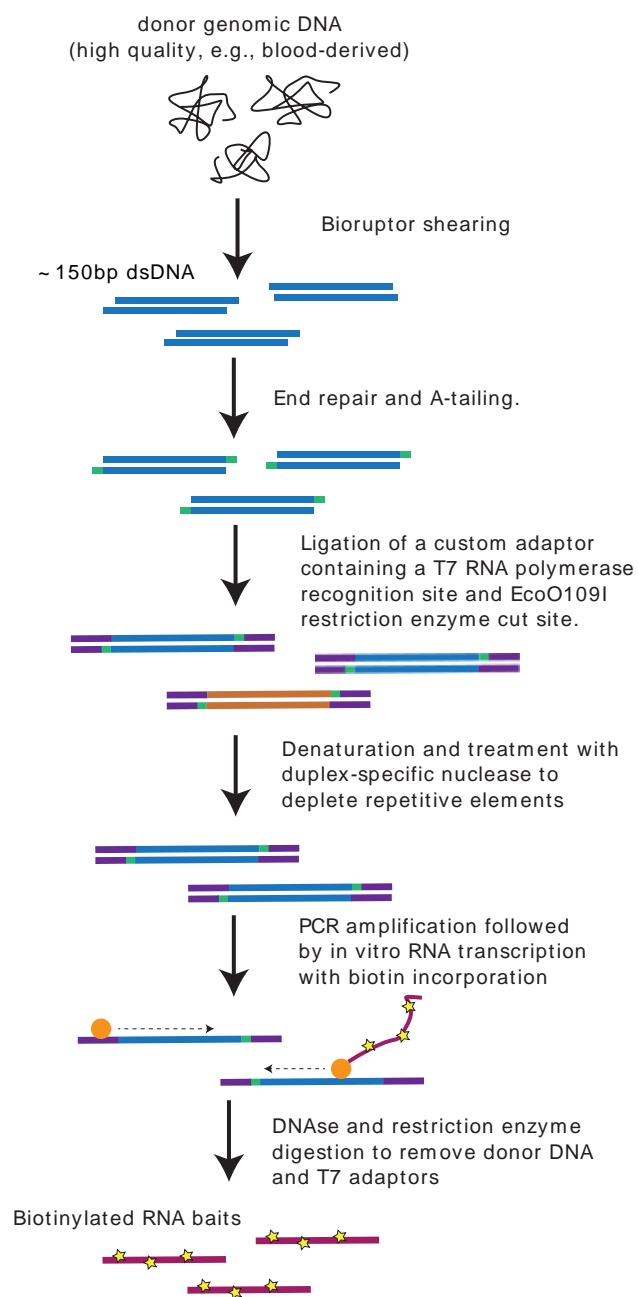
donor genomic DNA
(high quality, e.g., blood-derived)

Bioruptor shearing

~150bp dsDNA

End repair and A-tailing.

Ligation of a custom adaptor containing a T7 RNA polymerase recognition site and EcoO109I restriction enzyme cut site.

Denaturation and treatment with duplex-specific nuclease to deplete repetitive elements

PCR amplification followed by in vitro RNA transcription with biotin incorporation

DNAse and restriction enzyme digestion to remove donor DNA and T7 adaptors

Biotinylated RNA baits